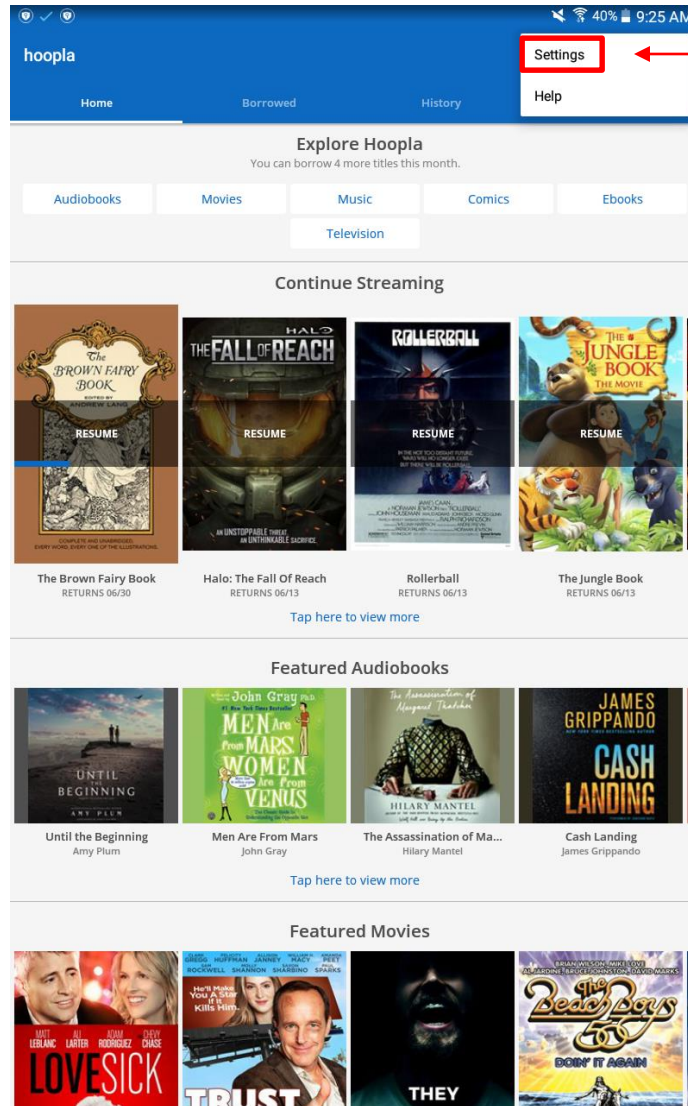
40% 9:25 AM

hoopla

Settings

Help

Home Borrowed History

Explore Hoopla

You can borrow 4 more titles this month.

Audiobooks Movies Music Comics Ebooks

Television

Continue Streaming

The BROWN FAIRY BOOK EDITED BY ANDREW LANG

COMPLETE AND UNABRIDGED EVERY WORD, EVERY ONE OF THE ILLUSTRATIONS

RESUME

HALO THE FALL OF REACH

AN UNSTOPPABLE THREAT. AN UNTHINKABLE SACRIFICE.

RESUME

ROLLERBALL

RESUME

THE JUNGLE BOOK THE MOVIE

RESUME

The Brown Fairy Book
RETURNS 06/30

Halo: The Fall Of Reach
RETURNS 06/13

Rollerball
RETURNS 06/13

The Jungle Book
RETURNS 06/13

Tap here to view more

Featured Audiobooks

UNTIL THE BEGINNING AMY PLUM

John Gray Ph.D. MEN Are from MARS WOMEN Are from VENUS

The Assassination of Margaret Thatcher HILARY MANTEL

JAMES GRIPPANDO CASH LANDING

Until the Beginning
Amy Plum

Men Are From Mars
John Gray

The Assassination of Ma...
Hilary Mantel

Cash Landing
James Grippando

Tap here to view more

Featured Movies

MATT LEBLANC ALI LARTER ADAM RODRIGUEZ CHEVY CHASE LOVESICK

He'll Make You A Star If It Kills Him. TRUST

THEY

BRIAN WILSON MIKE LOVE AL JARDINE BRUCE JOHNSTON DAVID MARKS The Beach Boys 50 DOIN' IT AGAIN